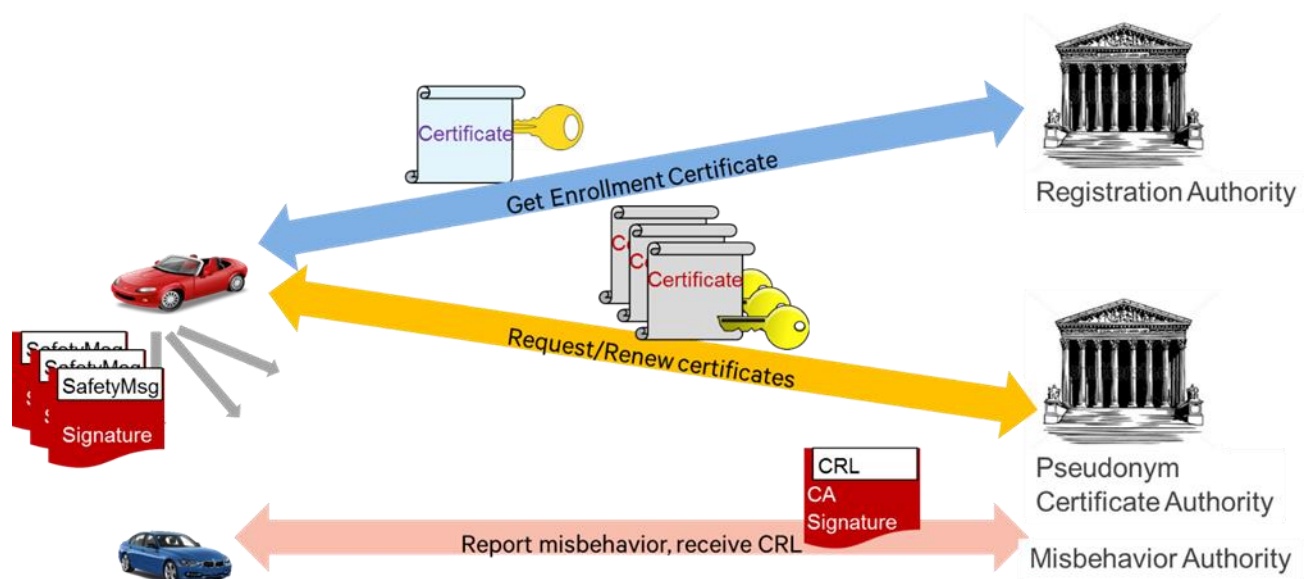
Certificate

Get Enrollment Certificate

Registration Authority

Ce
Ce
Certificate

SafetyMsg
SafetyMsg
SafetyMsg
S
S
Signature

Request/Renew certificates

Pseudonym Certificate Authority

CRL
CA
Signature

Report misbehavior, receive CRL

Misbehavior Authority